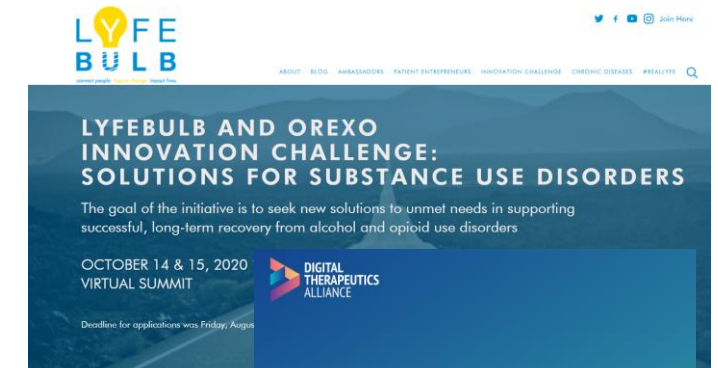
LYFE BULB
connect people · inspire change · impact lives

Join Here

ABOUT BLOG AMBASSADORS PATIENT ENTREPRENEURS INNOVATION CHALLENGE CHRONIC DISEASES #REALLYFE

LYFEBULB AND OREXO INNOVATION CHALLENGE: SOLUTIONS FOR SUBSTANCE USE DISORDERS

The goal of the initiative is to seek new solutions to unmet needs in supporting successful, long-term recovery from alcohol and opioid use disorders

OCTOBER 14 & 15, 2020
VIRTUAL SUMMIT

Deadline for applications was Friday, Augus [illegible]

DIGITAL THERAPEUTICS ALLIANCE